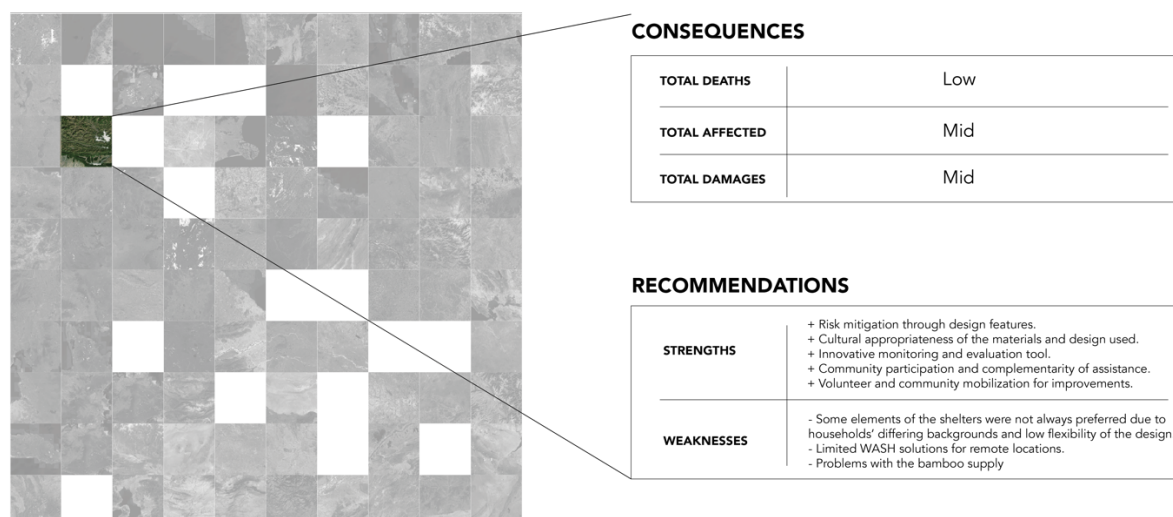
CONSEQUENCES

| TOTAL DEATHS | Low |
|---|---|
| TOTAL AFFECTED | Mid |
| TOTAL DAMAGES | Mid |

RECOMMENDATIONS

| STRENGTHS | + Risk mitigation through design features. + Cultural appropriateness of the materials and design used. + Innovative monitoring and evaluation tool. + Community participation and complementarity of assistance. + Volunteer and community mobilization for improvements. |
|---|---|
| WEAKNESSES | - Some elements of the shelters were not always preferred due to households' differing backgrounds and low flexibility of the design - Limited WASH solutions for remote locations. - Problems with the bamboo supply |